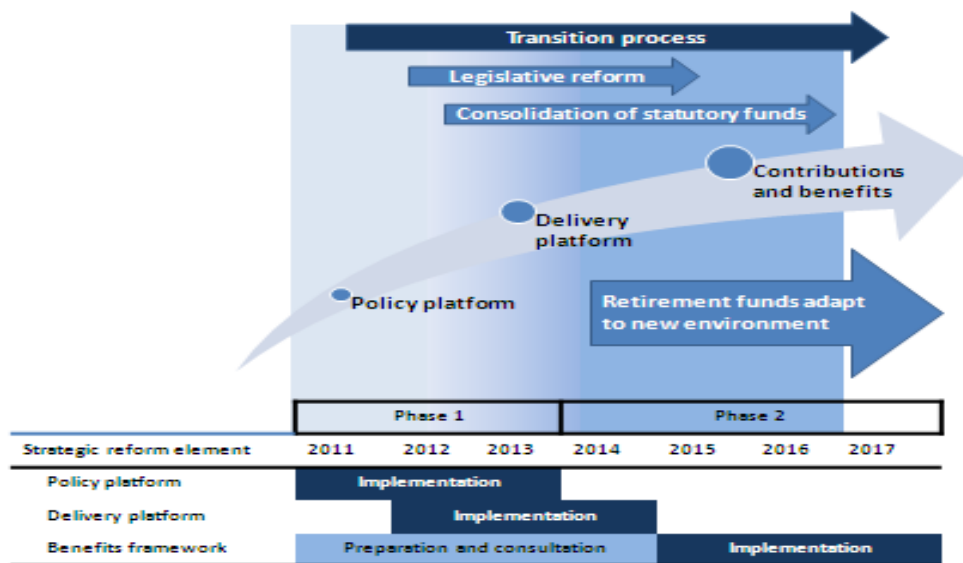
Transition process

Legislative reform

Consolidation of statutory funds

Contributions and benefits

Delivery platform

Policy platform

Retirement funds adapt to new environment

| | Phase 1 | | | Phase 2 | | | |
|---|---|---|---|---|---|---|---|
| Strategic reform element | 2011 | 2012 | 2013 | 2014 | 2015 | 2016 | 2017 |
| Policy platform | Implementation | | | | | | |
| Delivery platform | | Implementation | | | | | |
| Benefits framework | Preparation and consultation | | | | Implementation | | |